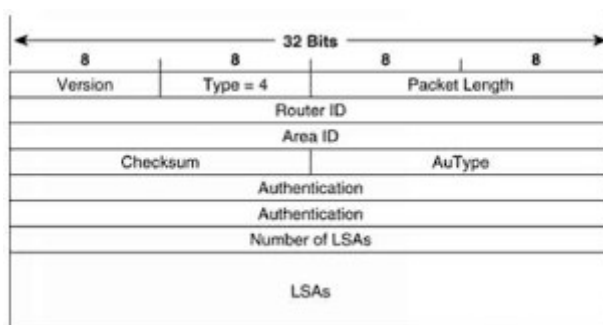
32 Bits

| 8 | 8 | 8 | 8 |
|---|---|---|---|
| Version | Type = 4 | Packet Length | |
| Router ID | | | |
| Area ID | | | |
| Checksum | | AuType | |
| Authentication | | | |
| Authentication | | | |
| Number of LSAs | | | |
| LSAs | | | |